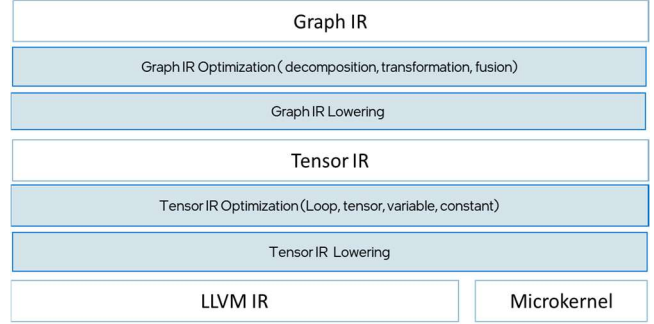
Graph IR

Graph IR Optimization（decomposition, transformation, fusion)

Graph IR Lowering

Tensor IR

Tensor IR Optimization（Loop, tensor, variable, constant)

Tensor IR Lowering

LLVM IR

Microkernel